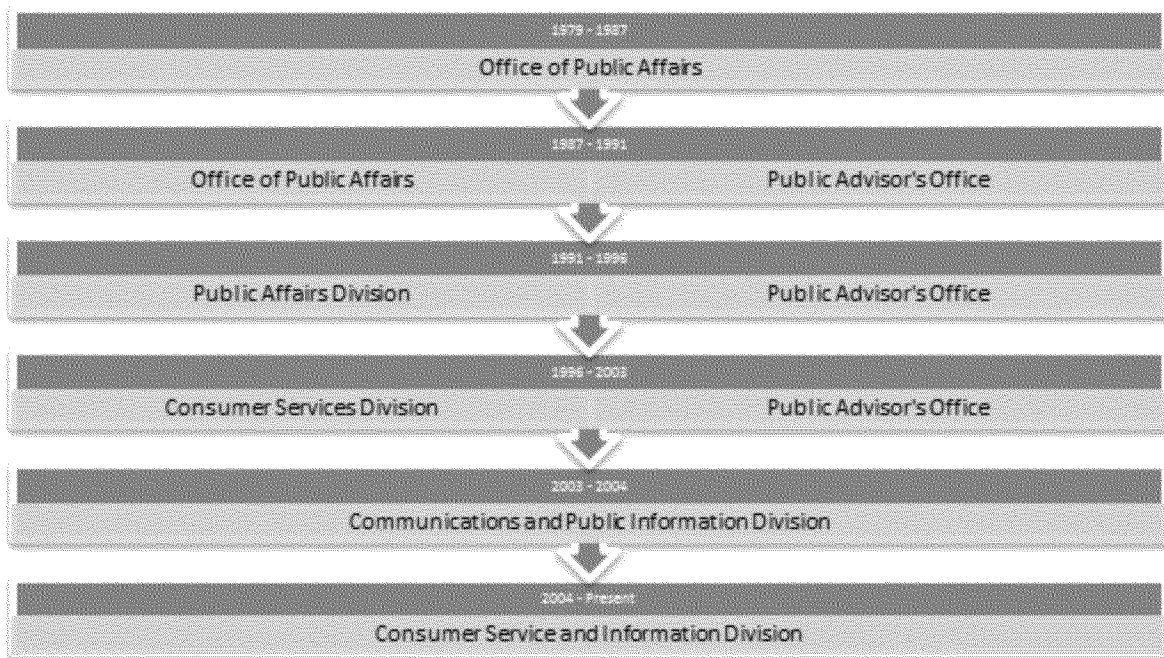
1979 - 1987

Office of Public Affairs

1987 - 1991

Office of Public Affairs

Public Advisor's Office

1991 - 1996

Public Affairs Division

Public Advisor's Office

1996 - 2003

Consumer Services Division

Public Advisor's Office

2003 - 2004

Communications and Public Information Division

2004 - Present

Consumer Service and Information Division